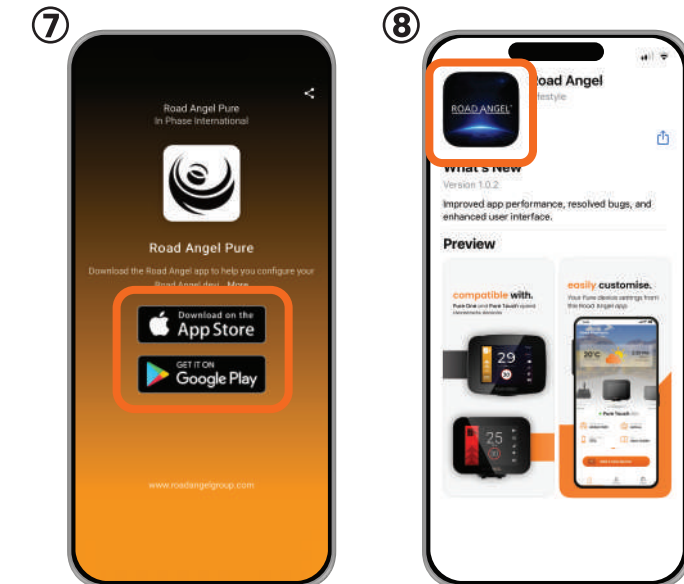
⑦

Road Angel Pure
In Phase International

Road Angel Pure

Download the Road Angel app to help you configure your Road Angel devi... More

Download on the
App Store

GET IT ON
Google Play

www.roadangelgroup.com

⑧

ROAD ANGEL

Road Angel
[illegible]festyle

What's New
Version 1.0.2

Improved app performance, resolved bugs, and enhanced user interface.

Preview

compatible with.
Pure One and Pure Touch speed camera devices

29

25

easily customise.
Your Pure device settings from the Road Angel app.

20°C